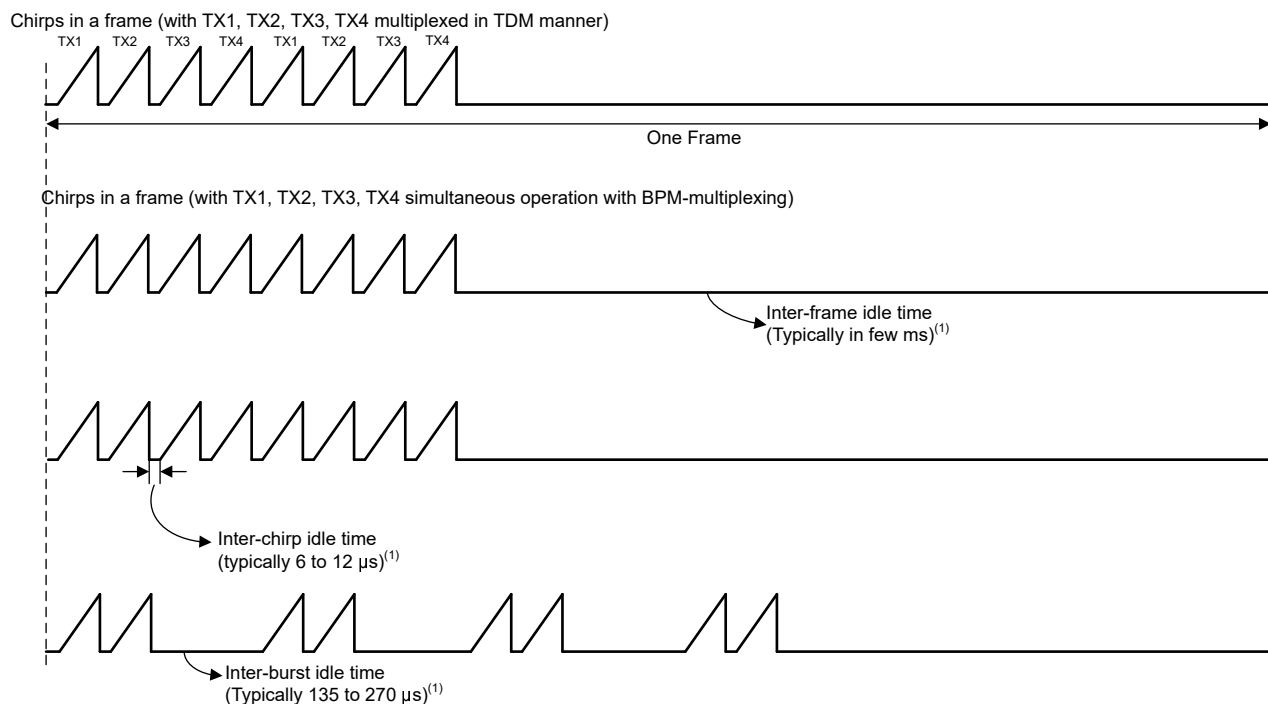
Chirps in a frame (with TX1, TX2, TX3, TX4 multiplexed in TDM manner)

TX1 TX2 TX3 TX4 TX1 TX2 TX3 TX4

One Frame

Chirps in a frame (with TX1, TX2, TX3, TX4 simultaneous operation with BPM-multiplexing)

Inter-frame idle time
(Typically in few ms)$^{(1)}$

Inter-chirp idle time
(typically 6 to 12 µs)$^{(1)}$

Inter-burst idle time
(Typically 135 to 270 µs)$^{(1)}$